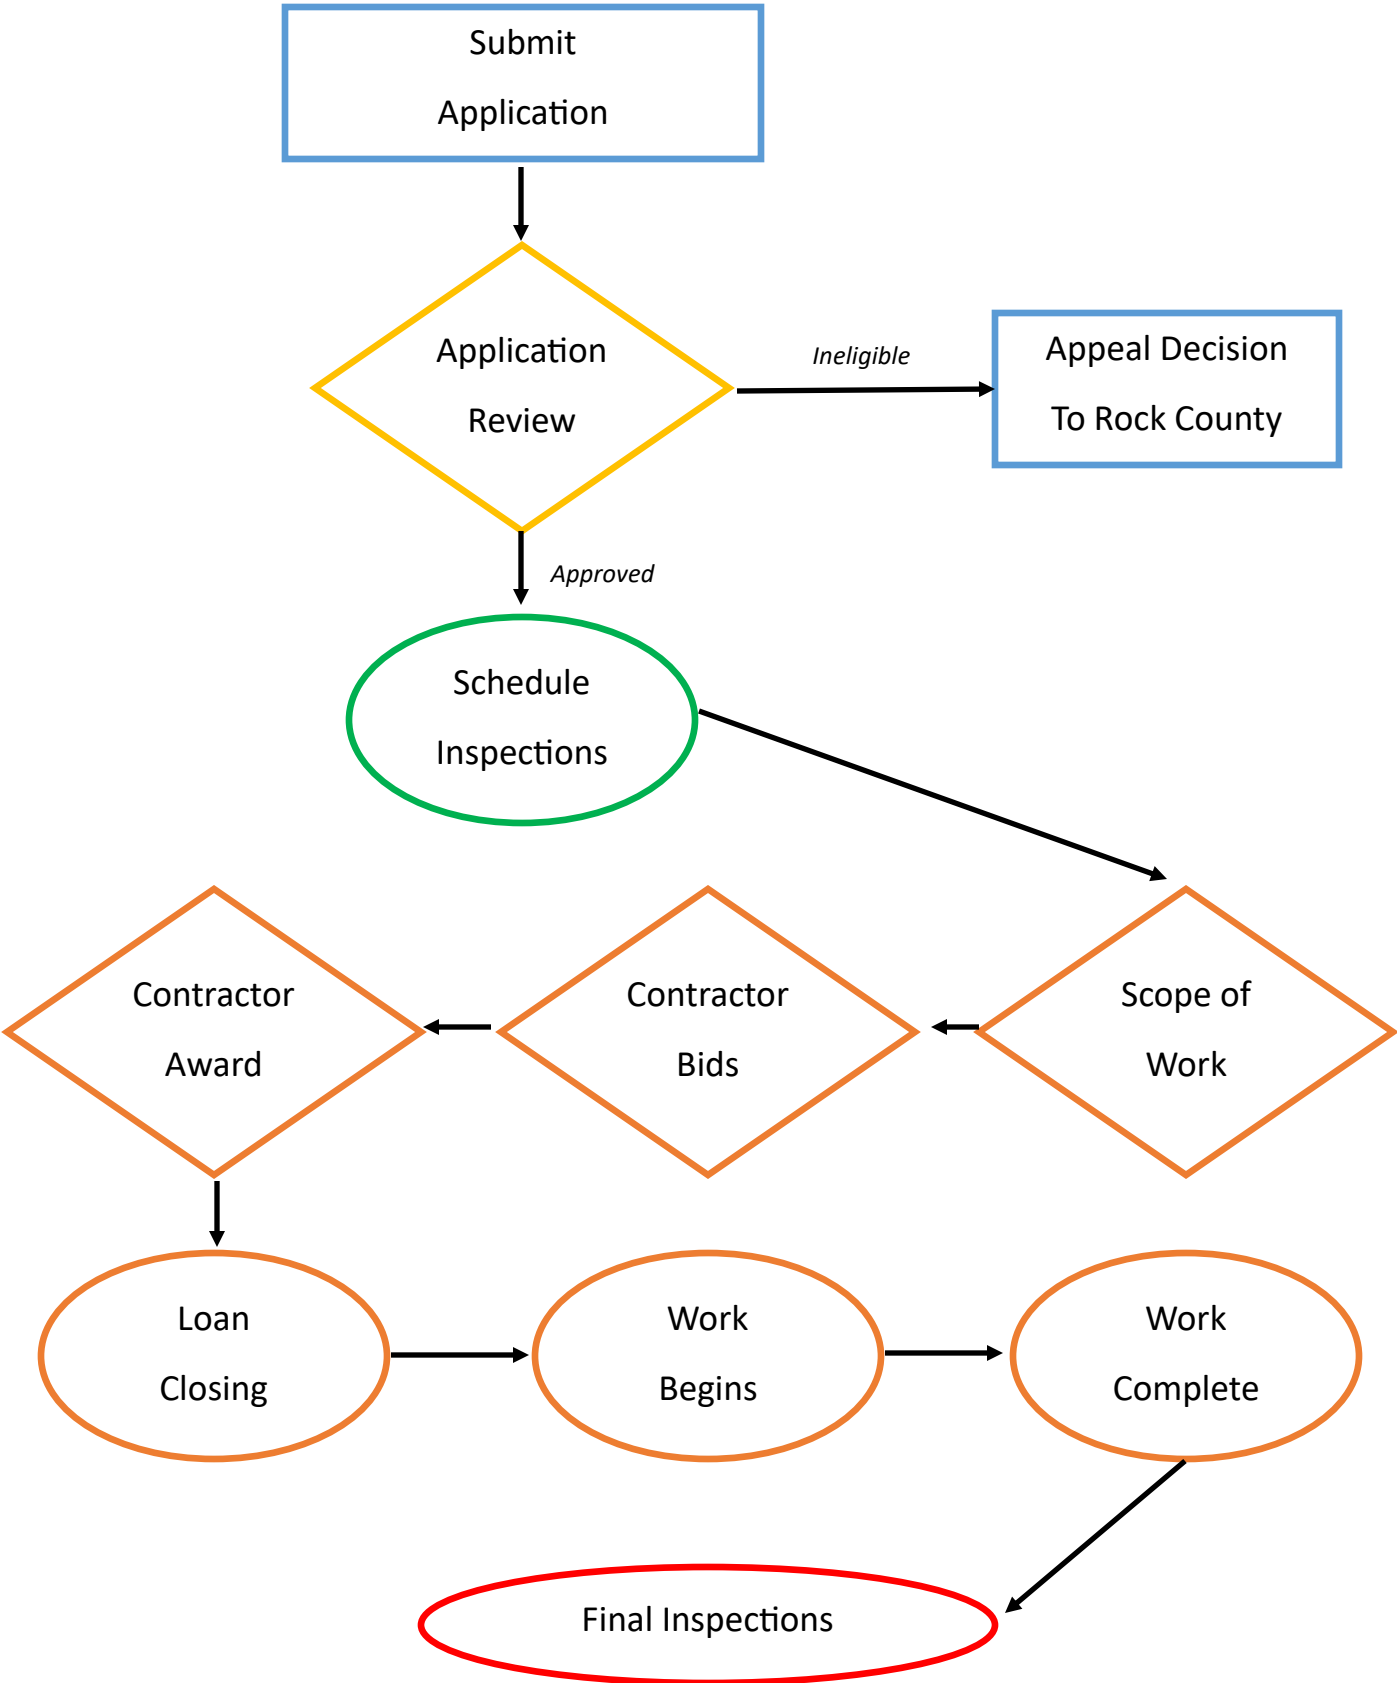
Submit Application

Application Review

Ineligible

Appeal Decision To Rock County

Approved

Schedule Inspections

Contractor Award

Contractor Bids

Scope of Work

Loan Closing

Work Begins

Work Complete

Final Inspections